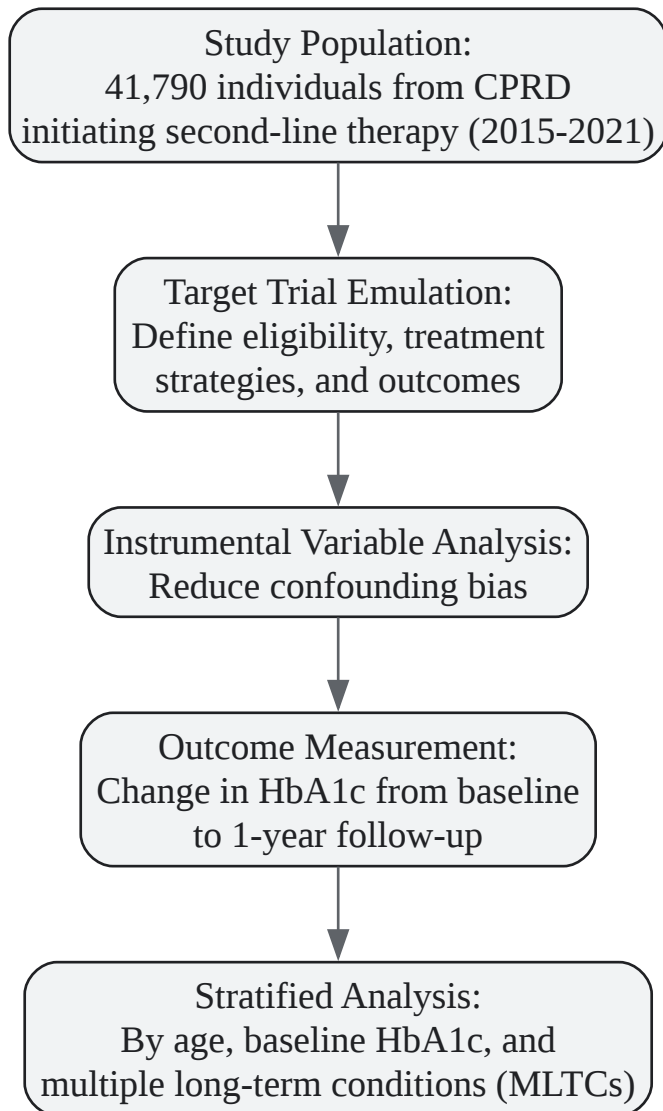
Study Population:
41,790 individuals from CPRD initiating second-line therapy (2015-2021)

Target Trial Emulation:
Define eligibility, treatment strategies, and outcomes

Instrumental Variable Analysis:
Reduce confounding bias

Outcome Measurement:
Change in HbA1c from baseline to 1-year follow-up

Stratified Analysis:
By age, baseline HbA1c, and multiple long-term conditions (MLTCs)